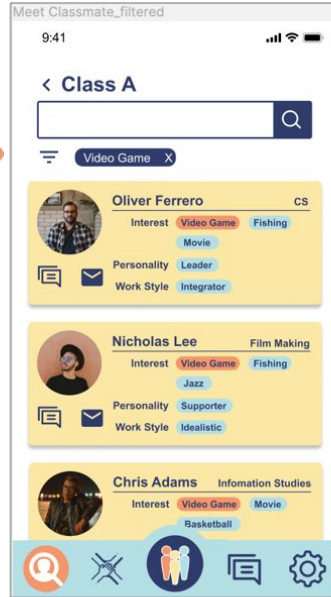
Meet Classmate_filtered

9:41

< Class A

Video Game X

Oliver Ferrero CS
Interest Video Game Fishing Movie
Personality Leader
Work Style Integrator

Nicholas Lee Film Making
Interest Video Game Fishing Jazz
Personality Supporter
Work Style Idealistic

Chris Adams Infomation Studies
Interest Video Game Movie Basketball